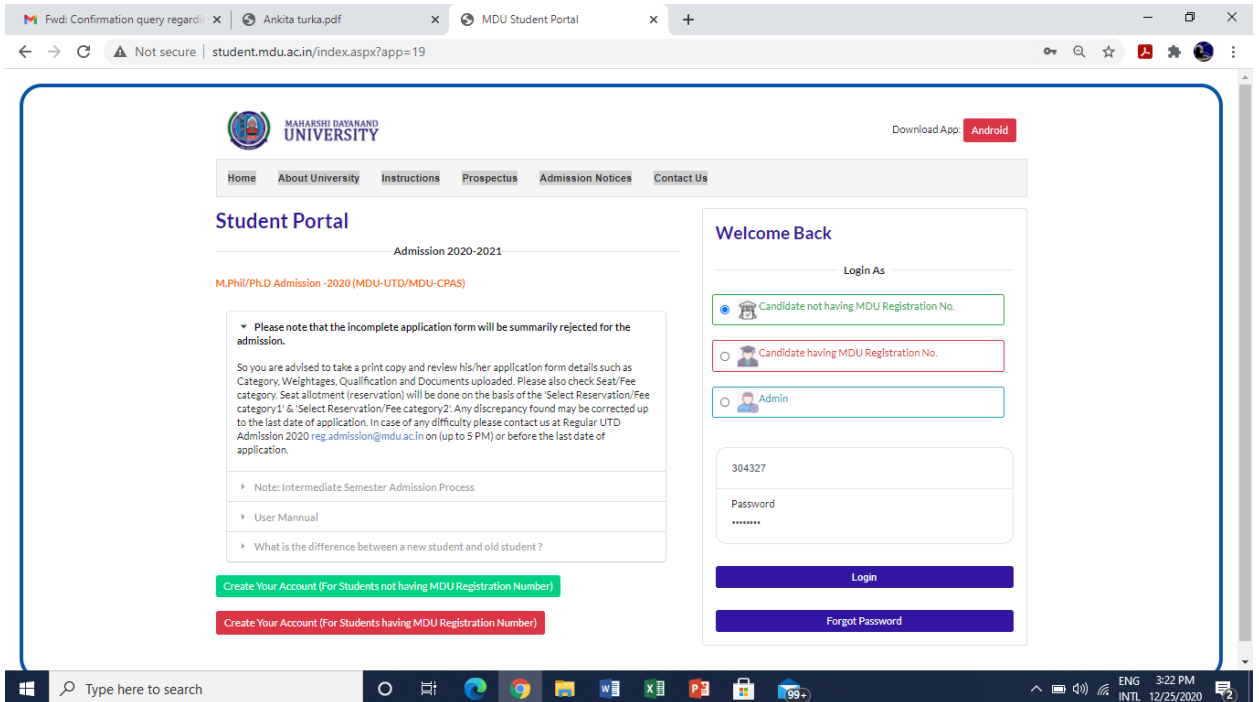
Fwd: Confirmation query regardi
Ankita turka.pdf
MDU Student Portal
Not secure | student.mdu.ac.in/index.aspx?app=19

MAHARSHI DAYANAND UNIVERSITY

Download App: Android

Home About University Instructions Prospectus Admission Notices Contact Us

Student Portal

Admission 2020-2021

M.Phil/Ph.D Admission -2020 (MDU-UTD/MDU-CPAS)

Please note that the incomplete application form will be summarily rejected for the admission.

So you are advised to take a print copy and review his/her application form details such as Category, Weightages, Qualification and Documents uploaded. Please also check Seat/Fee category. Seat allotment (reservation) will be done on the basis of the 'Select Reservation/Fee category1' & 'Select Reservation/Fee category2'. Any discrepancy found may be corrected up to the last date of application. In case of any difficulty please contact us at Regular UTD Admission 2020 reg.admission@mdu.ac.in on (up to 5 PM) or before the last date of application.

Note: Intermediate Semester Admission Process

User Mannual

What is the difference between a new student and old student ?

Create Your Account (For Students not having MDU Registration Number)

Create Your Account (For Students having MDU Registration Number)

Welcome Back

Login As

Candidate not having MDU Registration No.

Candidate having MDU Registration No.

Admin

304327

Password

••••••••

Login

Forgot Password

Type here to search

ENG INTL 3:22 PM 12/25/2020

99+